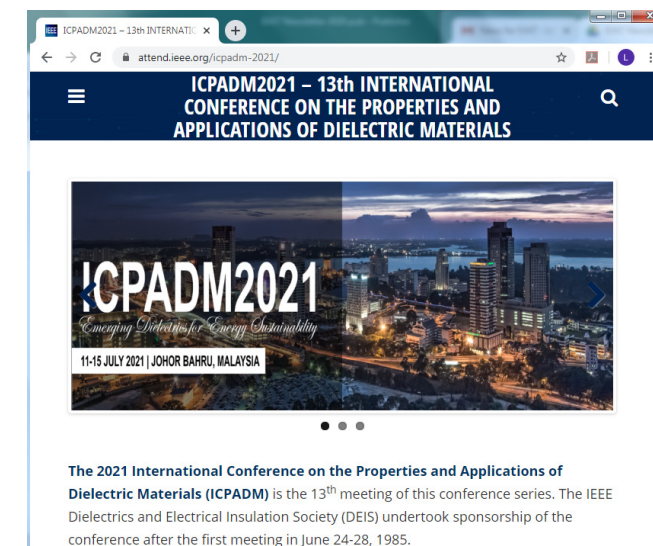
ICPADM2021 – 13th INTERNATIO ×

attend.ieee.org/icpadm-2021/

L

ICPADM2021 – 13th INTERNATIONAL CONFERENCE ON THE PROPERTIES AND APPLICATIONS OF DIELECTRIC MATERIALS

ICPADM2021

Emerging Dielectrics for Energy Sustainability

11-15 JULY 2021 | JOHOR BAHRU, MALAYSIA

The 2021 International Conference on the Properties and Applications of Dielectric Materials (ICPADM) is the 13$^{th}$ meeting of this conference series. The IEEE Dielectrics and Electrical Insulation Society (DEIS) undertook sponsorship of the conference after the first meeting in June 24-28, 1985.